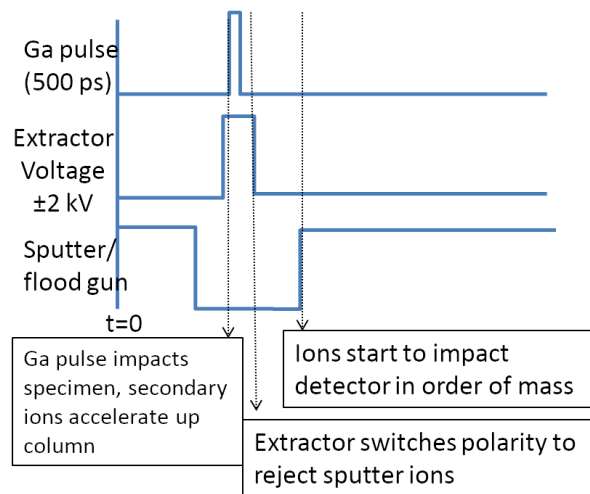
Ga pulse (500 ps)

Extractor Voltage ±2 kV

Sputter/ flood gun

t=0

Ga pulse impacts specimen, secondary ions accelerate up column

Ions start to impact detector in order of mass

Extractor switches polarity to reject sputter ions